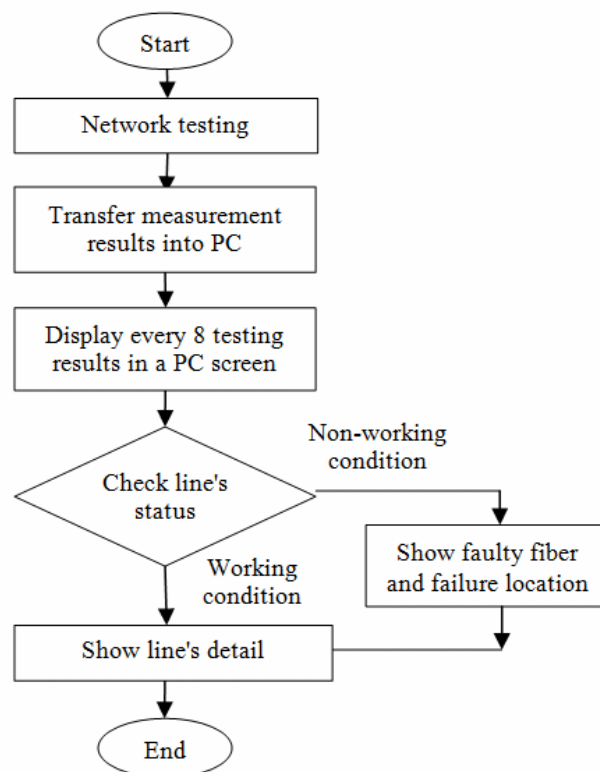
Start

Network testing

Transfer measurement results into PC

Display every 8 testing results in a PC screen

Check line's status

Non-working condition

Show faulty fiber and failure location

Working condition

Show line's detail

End